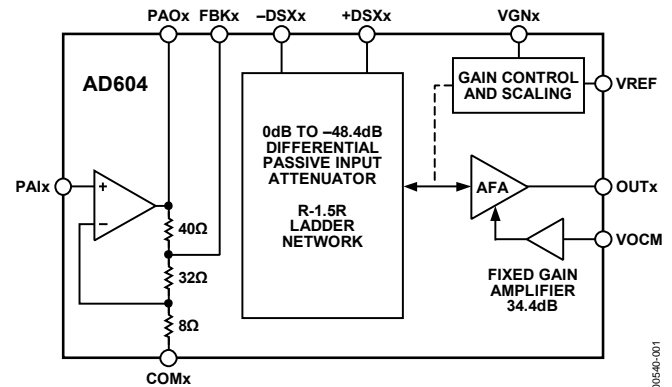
PAOx FBKx –DSXx +DSXx VGNx

AD604

GAIN CONTROL AND SCALING

VREF

0dB TO –48.4dB DIFFERENTIAL PASSIVE INPUT ATTENUATOR

R-1.5R LADDER NETWORK

PAIx

+

–

40Ω

32Ω

8Ω

AFA

OUTx

VOCM

FIXED GAIN AMPLIFIER 34.4dB

COMx

00540-001